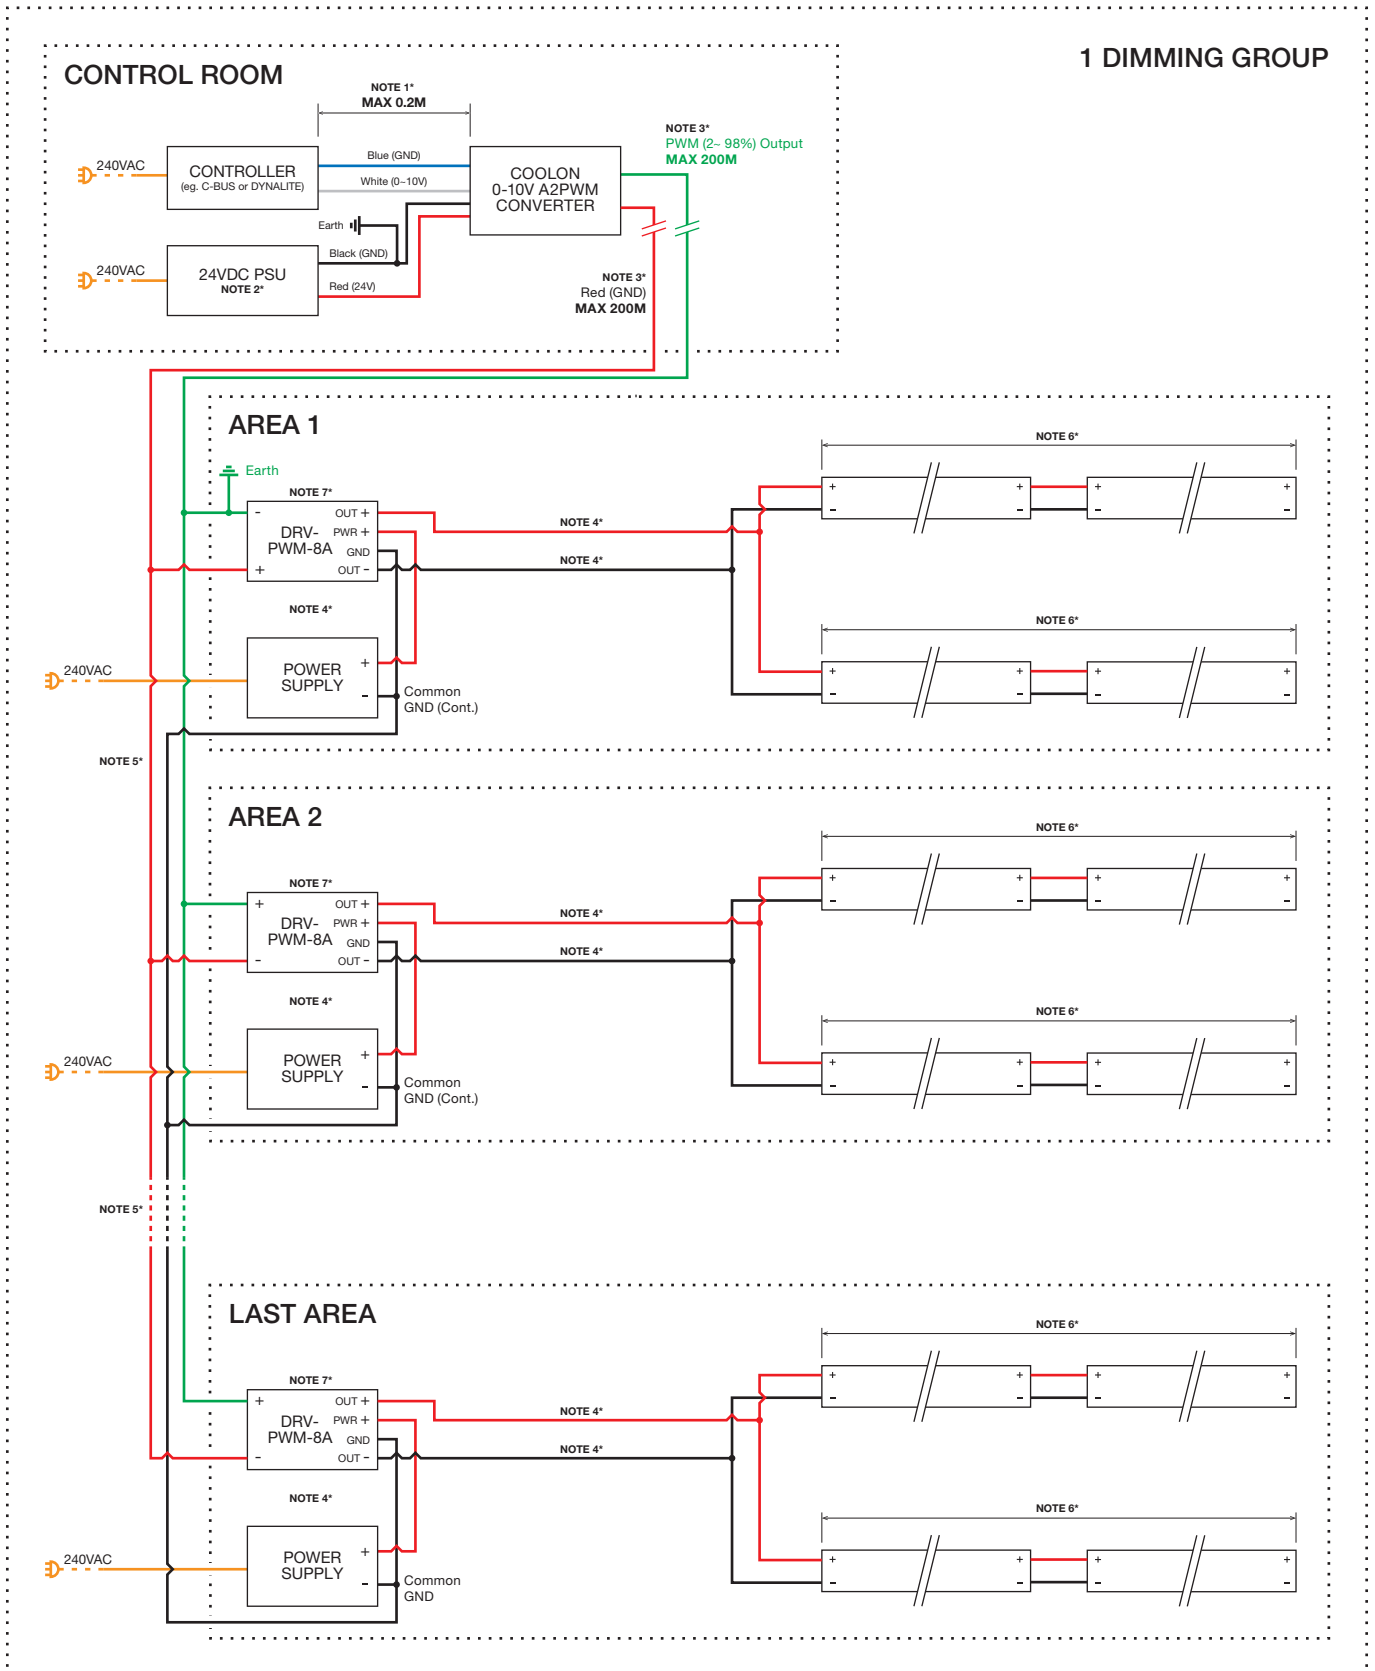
CONTROL ROOM

1 DIMMING GROUP

NOTE 1*
MAX 0.2M

240VAC

CONTROLLER
(eg. C-BUS or DYNALITE)

Blue (GND)

White (0~10V)

COOLON
0-10V A2PWM
CONVERTER

NOTE 3*
PWM (2~ 98%) Output
MAX 200M

Earth

240VAC

24VDC PSU
NOTE 2*

Black (GND)

Red (24V)

NOTE 3*
Red (GND)
MAX 200M

AREA 1

Earth

NOTE 7*

DRV-PWM-8A

OUT +
PWR +
GND
OUT -

NOTE 4*

NOTE 4*

NOTE 6*

NOTE 6*

NOTE 4*

240VAC

POWER SUPPLY

Common GND (Cont.)

NOTE 5*

AREA 2

NOTE 7*

DRV-PWM-8A

OUT +
PWR +
GND
OUT -

NOTE 4*

NOTE 4*

NOTE 6*

NOTE 6*

NOTE 4*

240VAC

POWER SUPPLY

Common GND (Cont.)

NOTE 5*

LAST AREA

NOTE 7*

DRV-PWM-8A

OUT +
PWR +
GND
OUT -

NOTE 4*

NOTE 4*

NOTE 6*

NOTE 6*

NOTE 4*

240VAC

POWER SUPPLY

Common GND